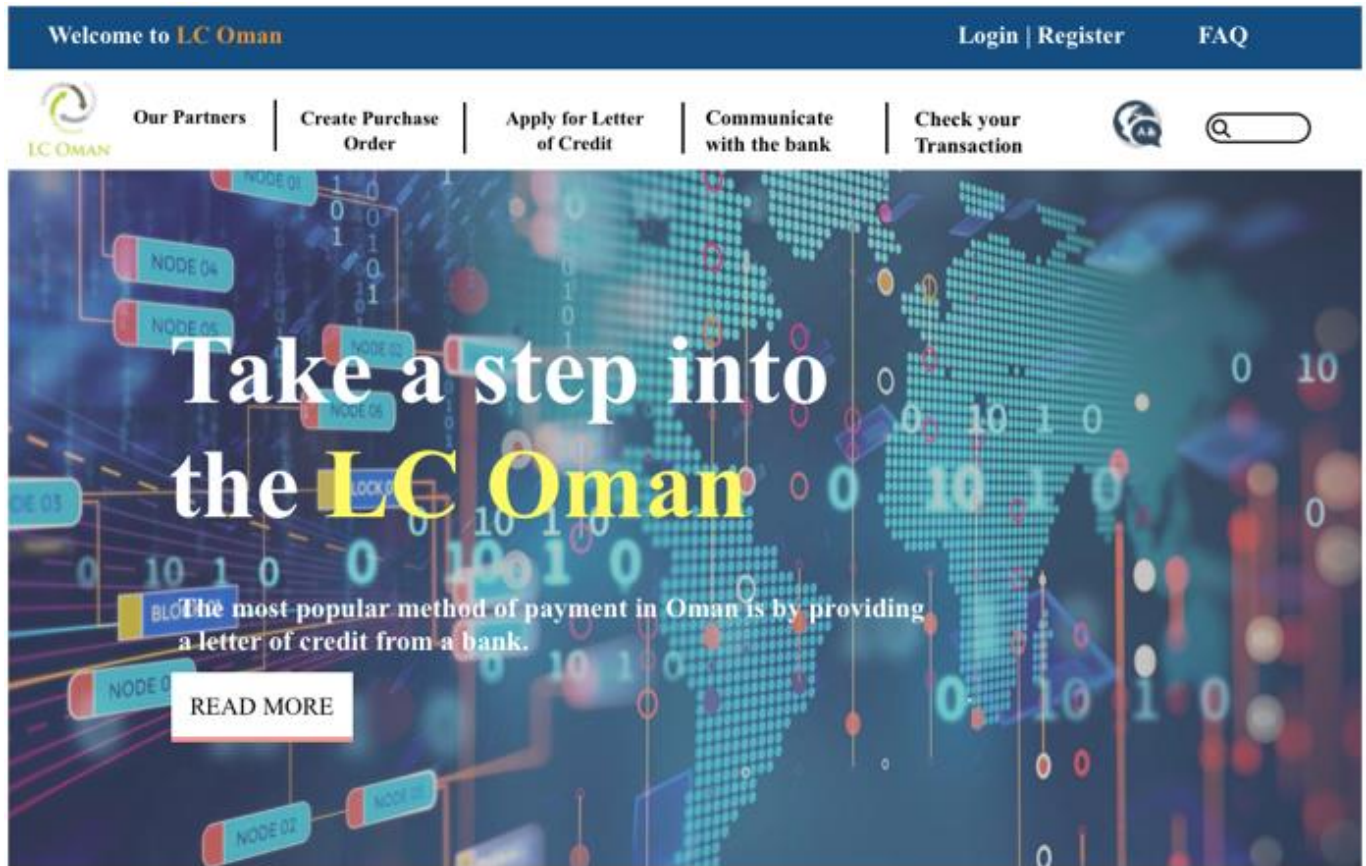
Welcome to LC Oman

Login | Register FAQ

LC OMAN

Our Partners | Create Purchase Order | Apply for Letter of Credit | Communicate with the bank | Check your Transaction

Take a step into the LC Oman

The most popular method of payment in Oman is by providing a letter of credit from a bank.

READ MORE